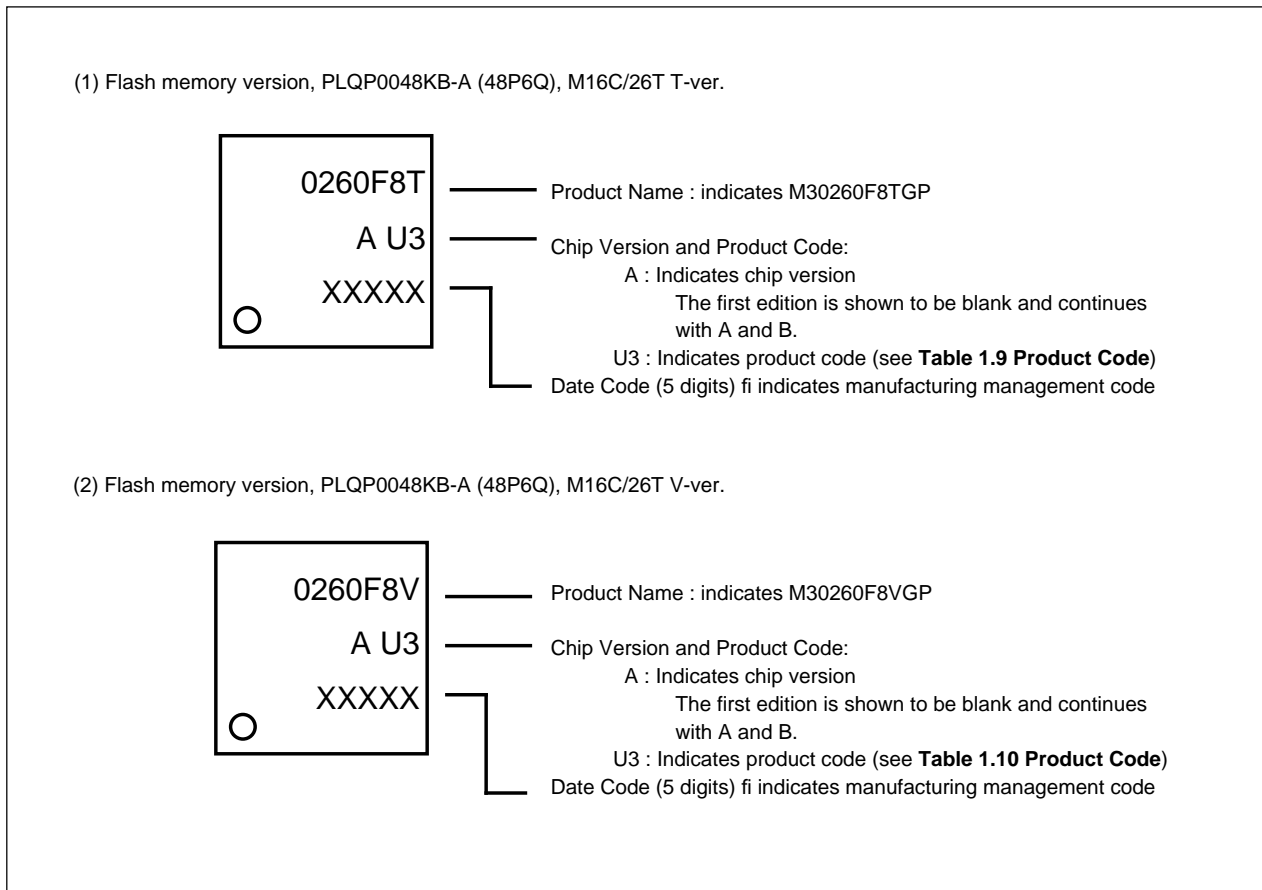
(1) Flash memory version, PLQP0048KB-A (48P6Q), M16C/26T T-ver.

0260F8T
A U3
XXXXX

Product Name : indicates M30260F8TGP

Chip Version and Product Code:
A : Indicates chip version
The first edition is shown to be blank and continues with A and B.
U3 : Indicates product code (see **Table 1.9 Product Code**)
Date Code (5 digits) fi indicates manufacturing management code

(2) Flash memory version, PLQP0048KB-A (48P6Q), M16C/26T V-ver.

0260F8V
A U3
XXXXX

Product Name : indicates M30260F8VGP

Chip Version and Product Code:
A : Indicates chip version
The first edition is shown to be blank and continues with A and B.
U3 : Indicates product code (see **Table 1.10 Product Code**)
Date Code (5 digits) fi indicates manufacturing management code